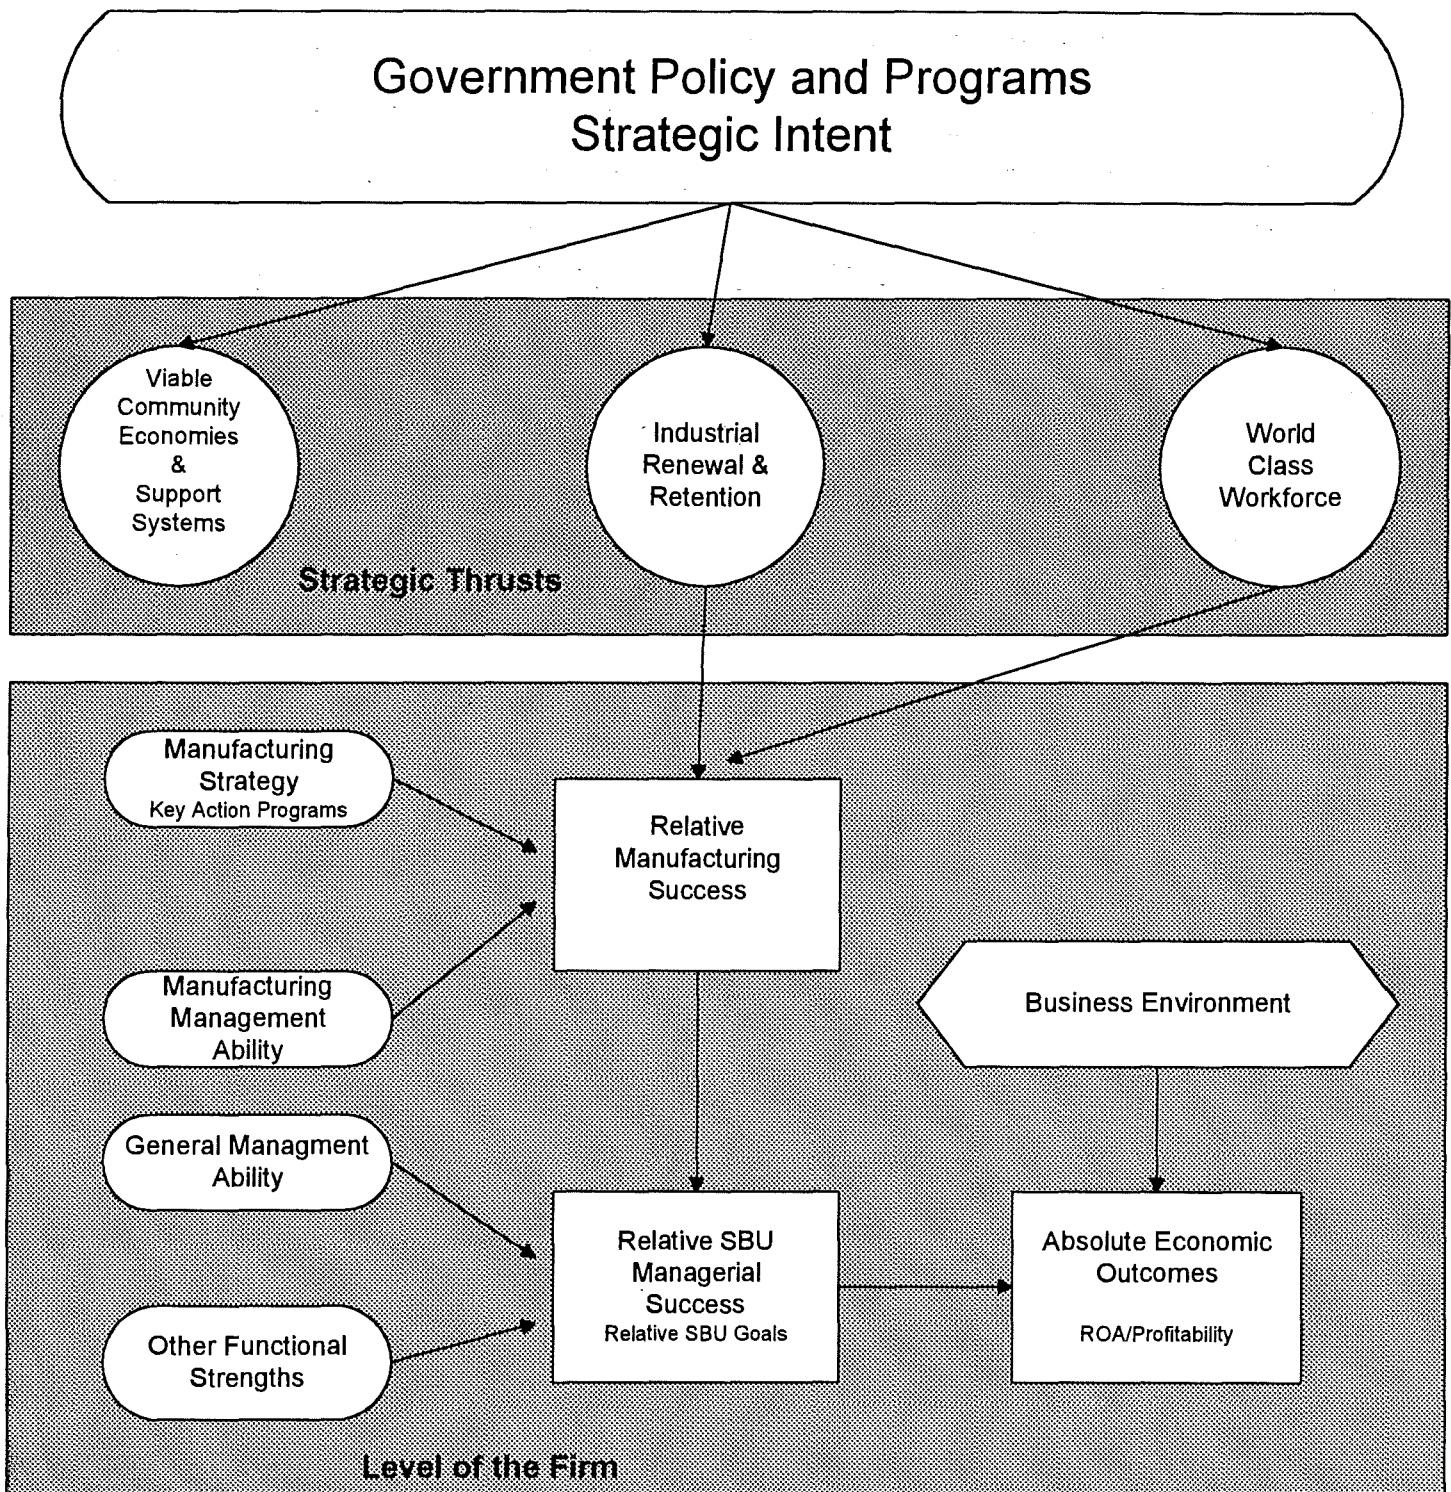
Government Policy and Programs
Strategic Intent

Viable Community Economies & Support Systems

Industrial Renewal & Retention

World Class Workforce

Strategic Thrusts

Manufacturing Strategy
Key Action Programs

Relative Manufacturing Success

Manufacturing Management Ability

Business Environment

General Managment Ability

Relative SBU Managerial Success
Relative SBU Goals

Absolute Economic Outcomes
ROA/Profitability

Other Functional Strengths

Level of the Firm